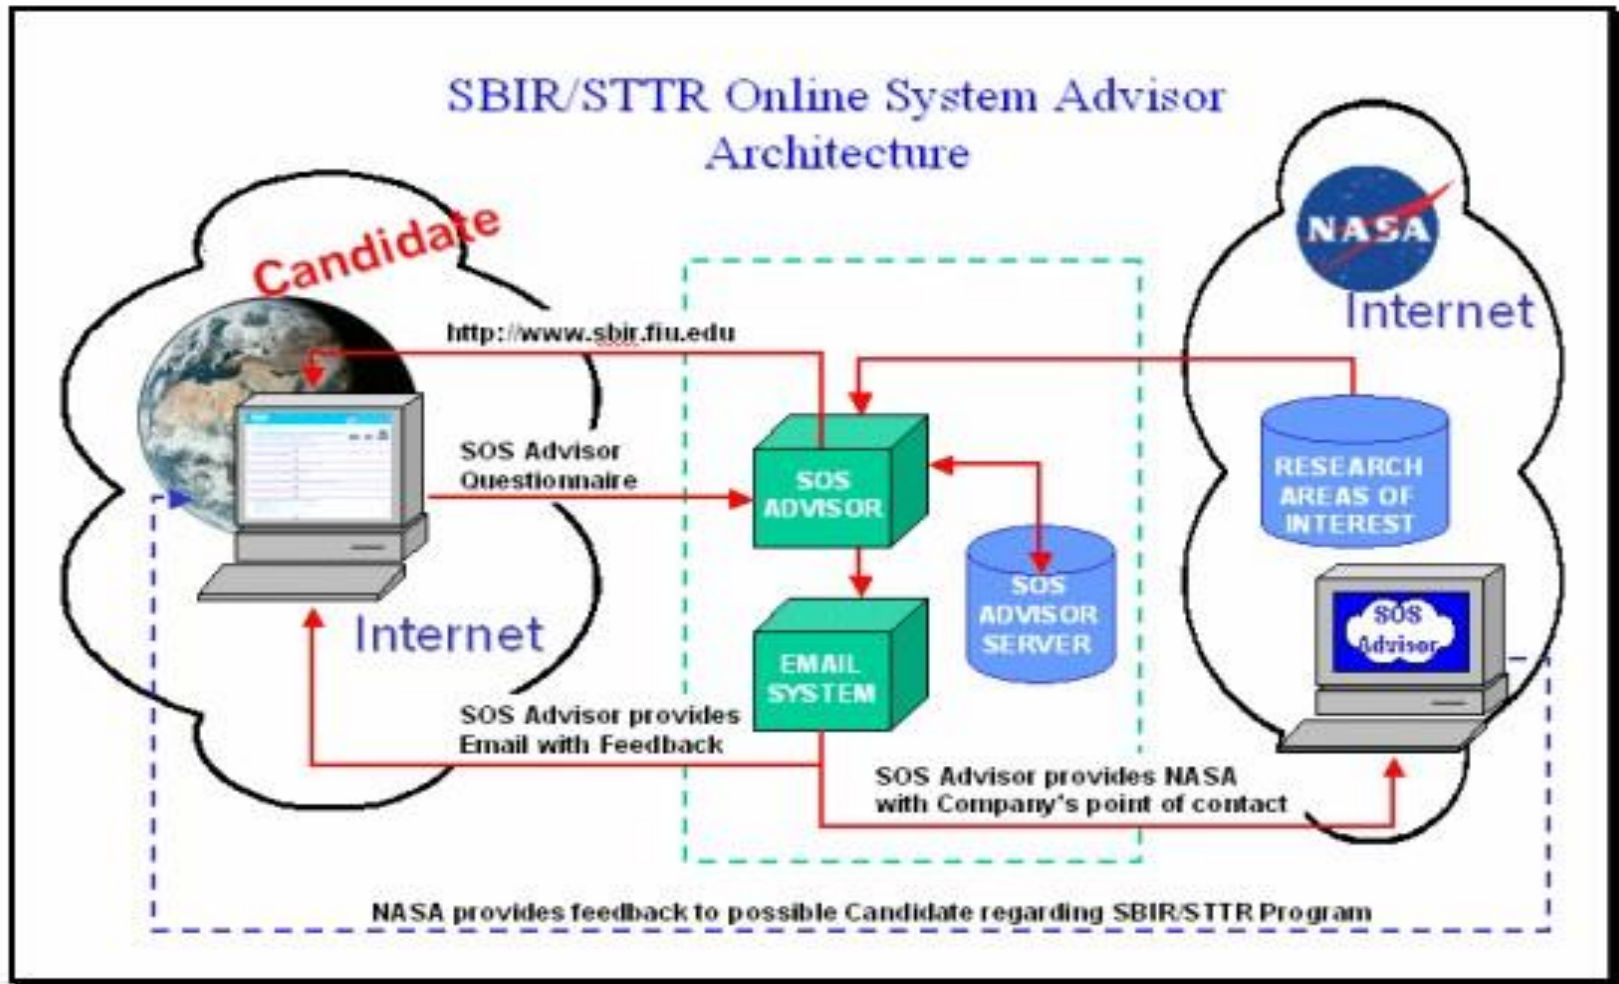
SBIR/STTR Online System Advisor Architecture

Candidate

NASA

Internet

http://www.sbir.fiu.edu

SOS Advisor Questionnaire

SOS ADVISOR

RESEARCH AREAS OF INTEREST

SOS ADVISOR SERVER

EMAIL SYSTEM

Internet

SOS Advisor

SOS Advisor provides Email with Feedback

SOS Advisor provides NASA with Company's point of contact

NASA provides feedback to possible Candidate regarding SBIR/STTR Program